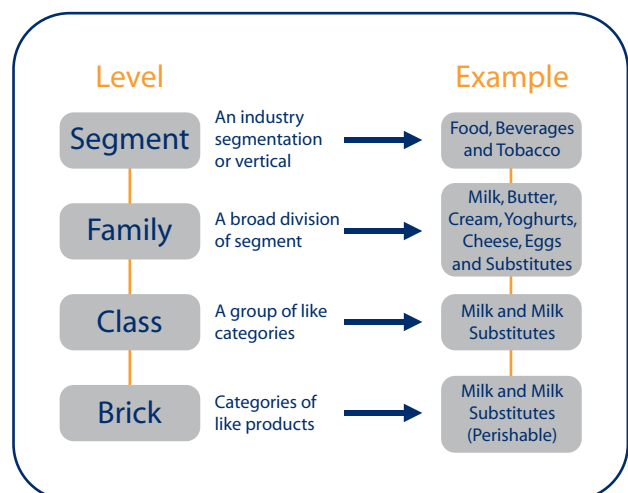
Level

Example

Segment

An industry segmentation or vertical

Food, Beverages and Tobacco

Family

A broad division of segment

Milk, Butter, Cream, Yoghurts, Cheese, Eggs and Substitutes

Class

A group of like categories

Milk and Milk Substitutes

Brick

Categories of like products

Milk and Milk Substitutes (Perishable)